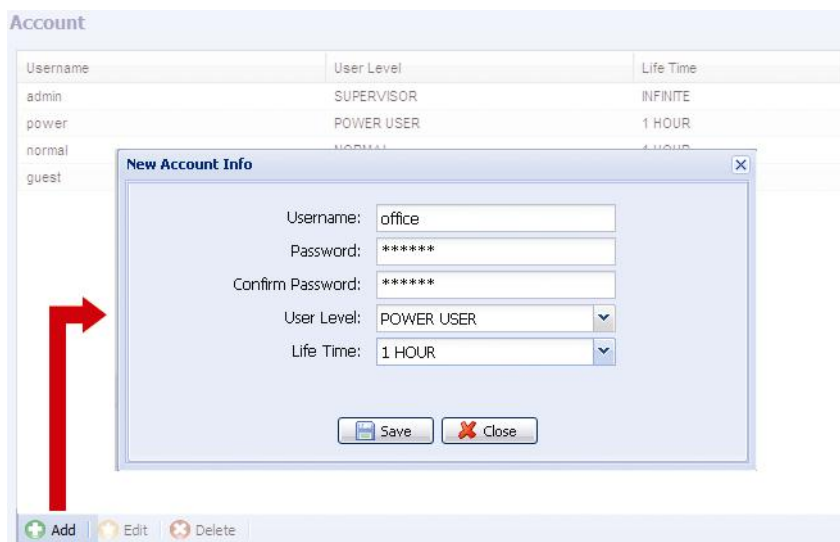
Account

| Username | User Level | Life Time |
|---|---|---|
| admin | SUPERVISOR | INFINITE |
| power | POWER USER | 1 HOUR |
| normal | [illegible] | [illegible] |
| guest | | |

New Account Info

Username: office
Password: ******
Confirm Password: ******
User Level: POWER USER
Life Time: 1 HOUR

Save Close

Add Edit Delete